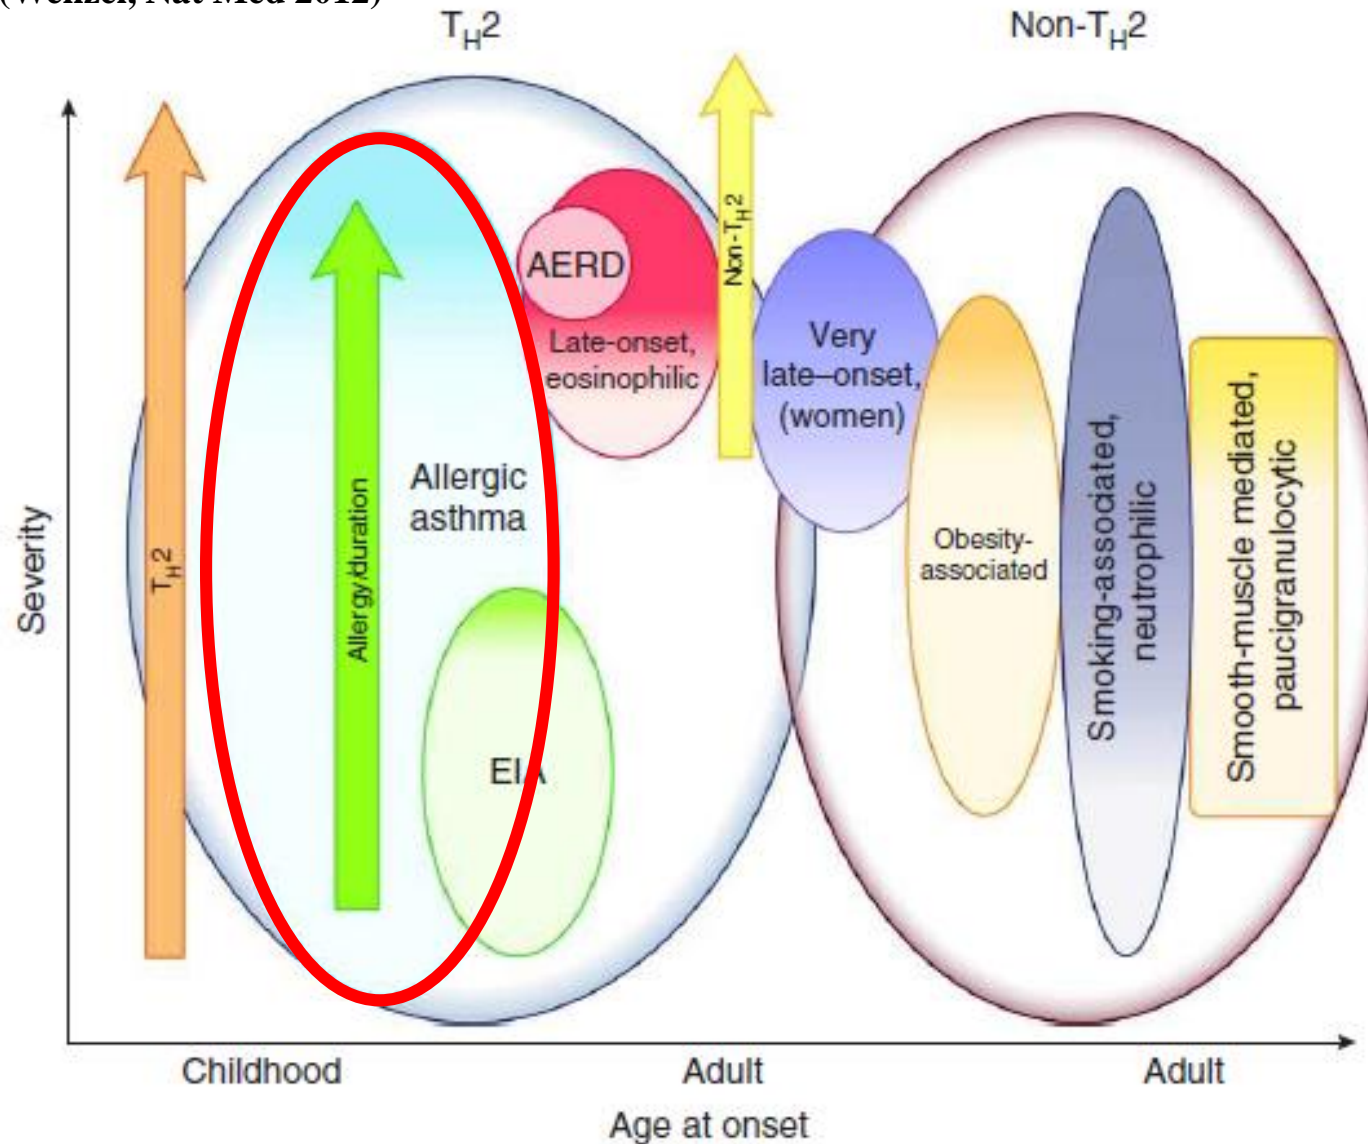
(Wenzel, Nat Med 2012)

$T_H2$

Non-$T_H2$

$T_H2$

Allergy/duration

Allergic asthma

EIA

AERD

Late-onset, eosinophilic

Non-$T_H2$

Very late–onset, (women)

Obesity-associated

Smoking-associated, neutrophilic

Smooth-muscle mediated, paucigranulocytic

Severity

Childhood

Adult

Adult

Age at onset